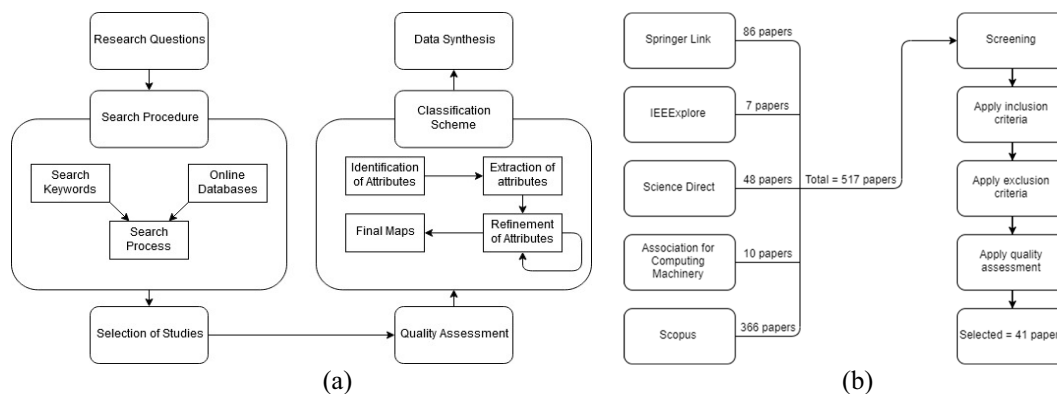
Research Questions

Search Procedure

Search Keywords

Online Databases

Search Process

Selection of Studies

Quality Assessment

Data Synthesis

Classification Scheme

Identification of Attributes

Extraction of attributes

Final Maps

Refinement of Attributes

(a)

Springer Link

86 papers

IEEExplore

7 papers

Science Direct

48 papers

Total = 517 papers

Association for Computing Machinery

10 papers

Scopus

366 papers

Screening

Apply inclusion criteria

Apply exclusion criteria

Apply quality assessment

Selected = 41 paper

(b)